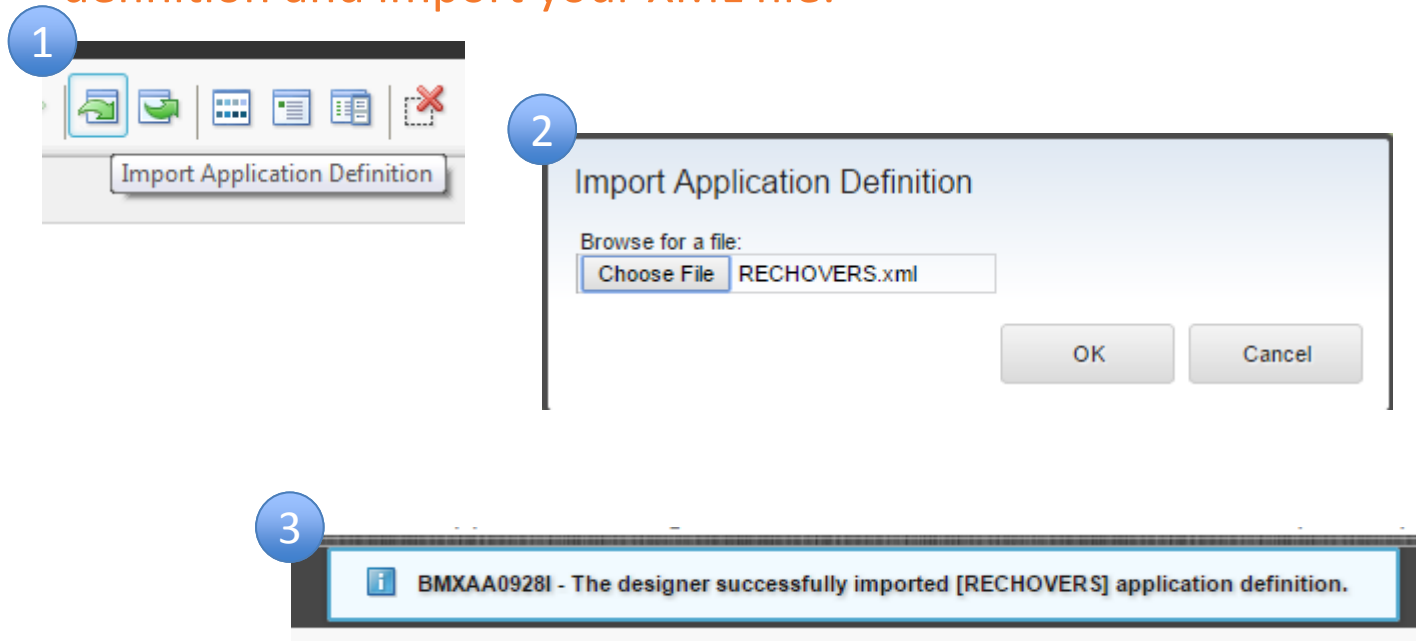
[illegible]definition and import your XML file.

1

Import Application Definition

2

Import Application Definition

Browse for a file:

Choose File RECHOVERS.xml

OK

Cancel

3

BMXAA0928I - The designer successfully imported [RECHOVERS] application definition.